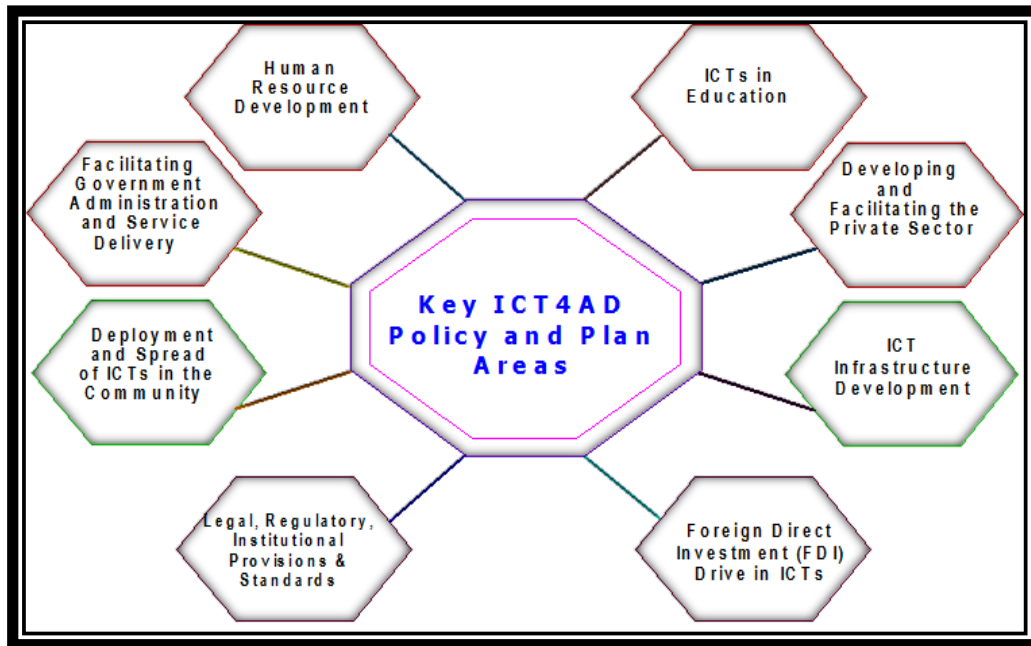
Human Resource Development

ICTs in Education

Facilitating Government Administration and Service Delivery

Developing and Facilitating the Private Sector

Key ICT4AD Policy and Plan Areas

Deployment and Spread of ICTs in the Community

ICT Infrastructure Development

Legal, Regulatory, Institutional Provisions & Standards

Foreign Direct Investment (FDI) Drive in ICTs